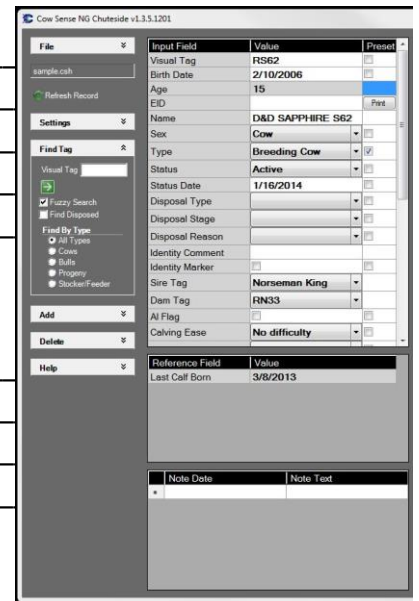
Cow Sense NG Chuteside v1.3.5.1201

File
sample.csh
Refresh Record

Settings

Find Tag
Visual Tag
Fuzzy Search
Find Disposed
Find By Type
All Types
Cows
Bulls
Progeny
Stocker/Feeder

Add

Delete

Help

| Input Field | Value | Preset |
|---|---|---|
| Visual Tag | RS62 | |
| Birth Date | 2/10/2006 | |
| Age | 15 | |
| EID | | Print |
| Name | D&D SAPPHIRE S62 | |
| Sex | Cow | |
| Type | Breeding Cow | |
| Status | Active | |
| Status Date | 1/16/2014 | |
| Disposal Type | | |
| Disposal Stage | | |
| Disposal Reason | | |
| Identity Comment | | |
| Identity Marker | | |
| Sire Tag | Norseman King | |
| Dam Tag | RN33 | |
| AI Flag | | |
| Calving Ease | No difficulty | |

| Reference Field | Value |
|---|---|
| Last Calf Born | 3/8/2013 |

| Note Date | Note Text |
|---|---|
| * | |